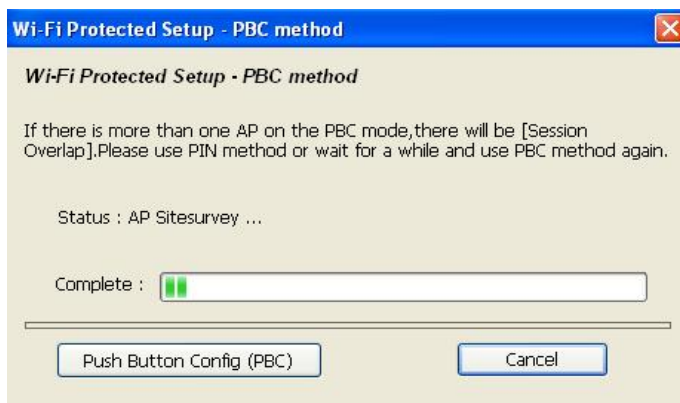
Wi-Fi Protected Setup - PBC method

Wi-Fi Protected Setup - PBC method

If there is more than one AP on the PBC mode,there will be [Session Overlap].Please use PIN method or wait for a while and use PBC method again.

Status : AP Sitesurvey ...

Complete :

Push Button Config (PBC)

Cancel